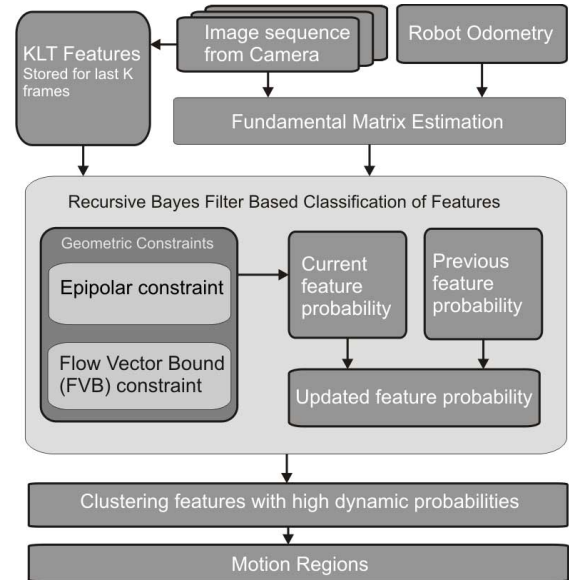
KLT Features
Stored for last K frames

Image sequence from Camera

Robot Odometry

Fundamental Matrix Estimation

Recursive Bayes Filter Based Classification of Features

Geometric Constraints

Epipolar constraint

Flow Vector Bound (FVB) constraint

Current feature probability

Previous feature probability

Updated feature probability

Clustering features with high dynamic probabilities

Motion Regions